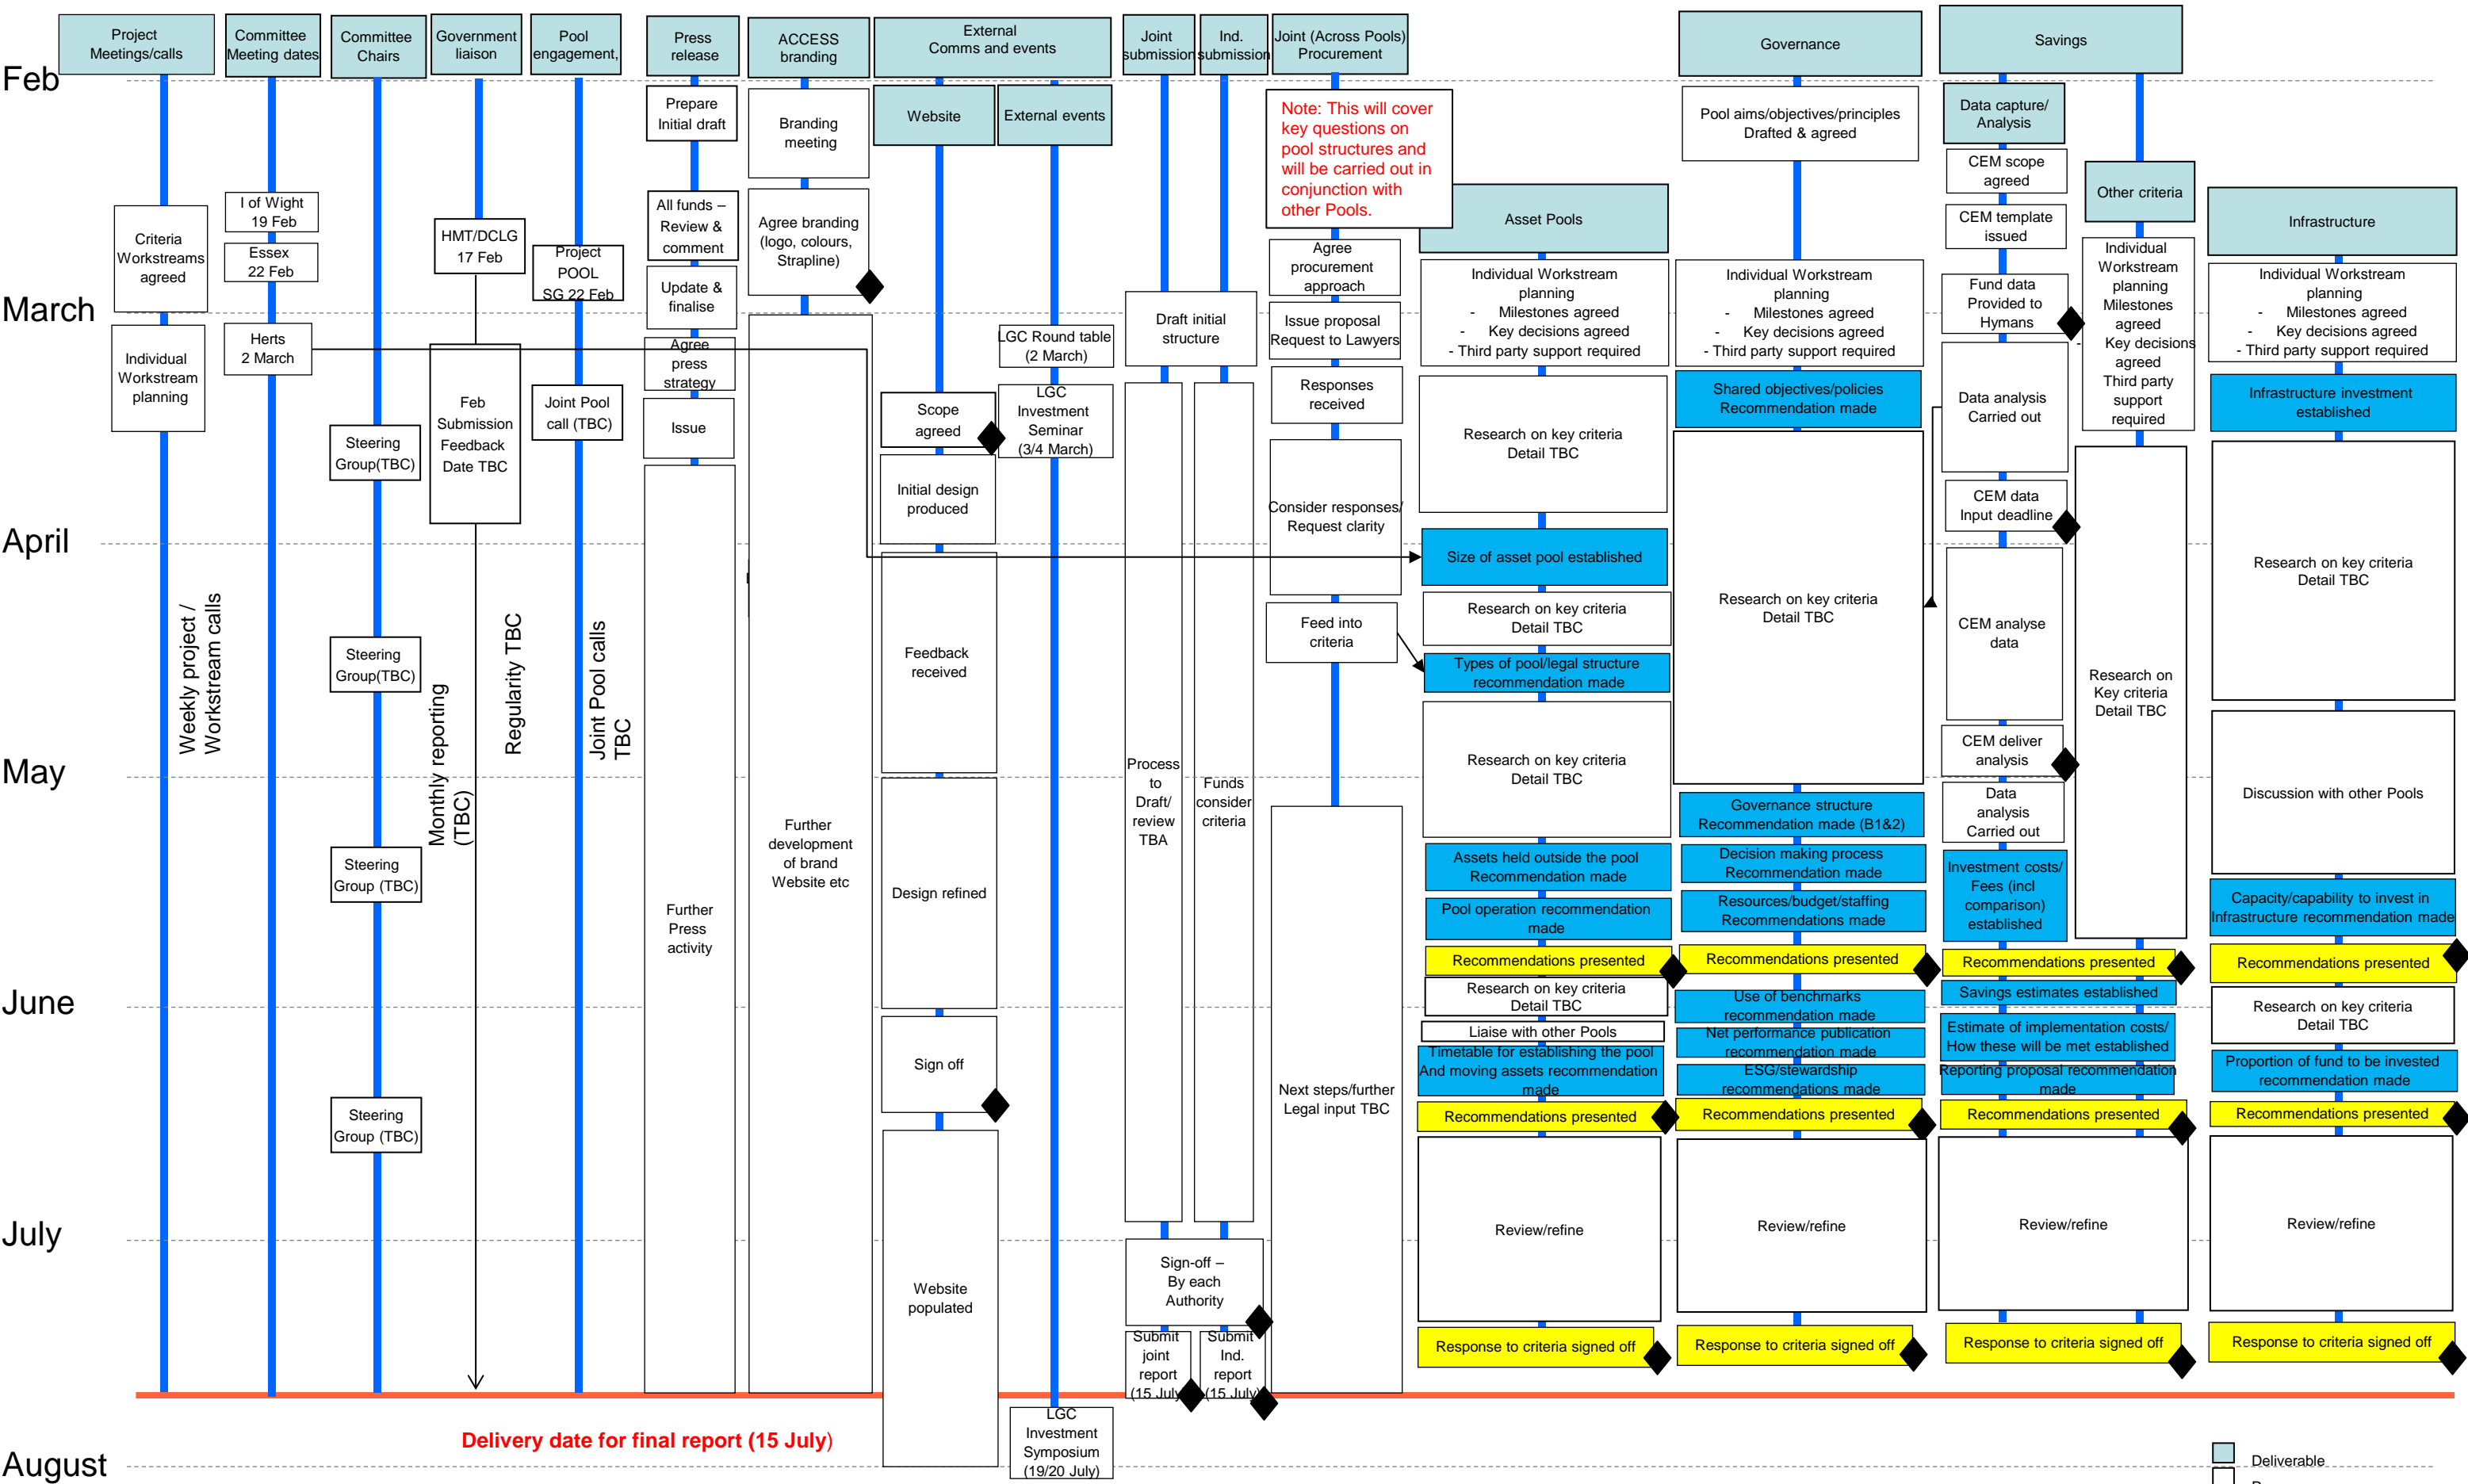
Feb
March
April
May
June
July
August

Project Meetings/calls
Criteria Workstreams agreed
Individual Workstream planning
Weekly project / Workstream calls

Committee Meeting dates
I of Wight 19 Feb
Essex 22 Feb
Herts 2 March

Committee Chairs
Steering Group(TBC)
Steering Group(TBC)
Steering Group (TBC)
Steering Group (TBC)
Monthly reporting (TBC)

Government liaison
HMT/DCLG 17 Feb
Feb Submission Feedback Date TBC
Regularity TBC

Pool engagement,
Project POOL SG 22 Feb
Joint Pool call (TBC)
Joint Pool calls TBC

Press release
Prepare Initial draft
All funds – Review & comment
Update & finalise
Agree press strategy
Issue
Further Press activity

ACCESS branding
Branding meeting
Agree branding (logo, colours, Strapline)
Further development of brand Website etc

External Comms and events
Website
Scope agreed
Initial design produced
Feedback received
Design refined
Sign off
Website populated

External events
LGC Round table (2 March)
LGC Investment Seminar (3/4 March)
LGC Investment Symposium (19/20 July)

Joint submission
Ind. submission
Draft initial structure
Process to Draft/ review TBA
Funds consider criteria
Sign-off – By each Authority
Submit joint report (15 July)
Submit Ind. report (15 July)

Joint (Across Pools) Procurement
Note: This will cover key questions on pool structures and will be carried out in conjunction with other Pools.
Agree procurement approach
Issue proposal Request to Lawyers
Responses received
Consider responses/ Request clarity
Feed into criteria
Next steps/further Legal input TBC

Asset Pools
Individual Workstream planning
- Milestones agreed
- Key decisions agreed
- Third party support required
Research on key criteria Detail TBC
Size of asset pool established
Research on key criteria Detail TBC
Types of pool/legal structure recommendation made
Research on key criteria Detail TBC
Assets held outside the pool Recommendation made
Pool operation recommendation made
Recommendations presented
Research on key criteria Detail TBC
Liaise with other Pools
Timetable for establishing the pool And moving assets recommendation made
Recommendations presented
Review/refine
Response to criteria signed off

Governance
Pool aims/objectives/principles Drafted & agreed
Individual Workstream planning
- Milestones agreed
- Key decisions agreed
- Third party support required
Shared objectives/policies Recommendation made
Research on key criteria Detail TBC
Governance structure Recommendation made (B1&2)
Decision making process Recommendation made
Resources/budget/staffing Recommendations made
Recommendations presented
Use of benchmarks recommendation made
Net performance publication recommendation made
ESG/stewardship recommendations made
Recommendations presented
Review/refine
Response to criteria signed off

Savings
Data capture/ Analysis
CEM scope agreed
CEM template issued
Fund data Provided to Hymans
Data analysis Carried out
CEM data Input deadline
CEM analyse data
CEM deliver analysis
Data analysis Carried out
Investment costs/ Fees (incl comparison) established
Other criteria
Individual Workstream planning Milestones agreed Key decisions agreed Third party support required
Research on Key criteria Detail TBC
Recommendations presented
Savings estimates established
Estimate of implementation costs/ How these will be met established
Reporting proposal recommendation made
Recommendations presented
Review/refine
Response to criteria signed off

Infrastructure
Individual Workstream planning
- Milestones agreed
- Key decisions agreed
- Third party support required
Infrastructure investment established
Research on key criteria Detail TBC
Discussion with other Pools
Capacity/capability to invest in Infrastructure recommendation made
Recommendations presented
Research on key criteria Detail TBC
Proportion of fund to be invested recommendation made
Recommendations presented
Review/refine
Response to criteria signed off

Delivery date for final report (15 July)
Deliverable